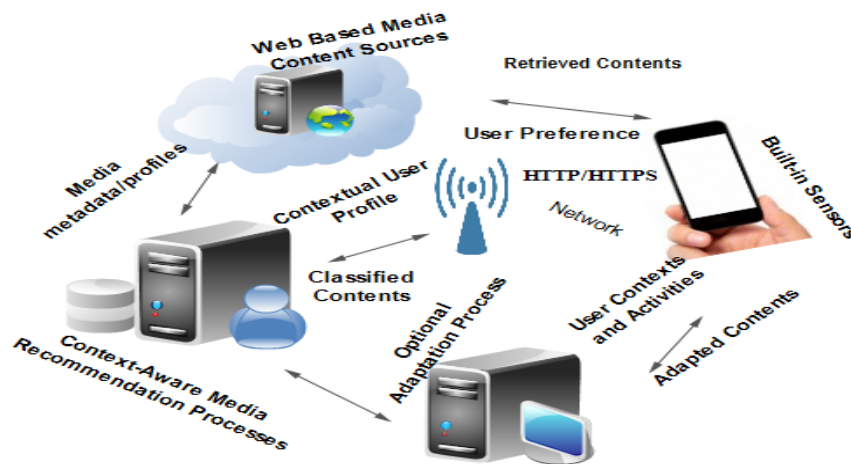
Web Based Media Content Sources

Retrieved Contents

User Preference

Built-in Sensors

Media metadata/profiles

Contextual User Profile

HTTP/HTTPS

Network

Classified Contents

Optional Adaptation Process

User Contexts and Activities

Adapted Contents

Context-Aware Media Recommendation Processes